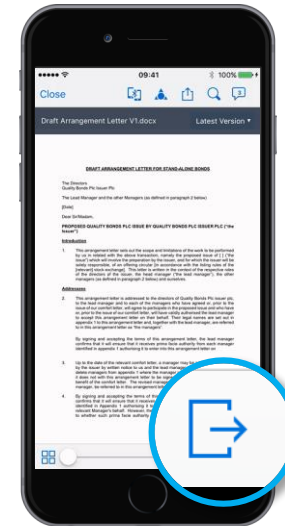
09:41
100%
Close
Draft Arrangement Letter V1.docx
Latest Version
DRAFT ARRANGEMENT LETTER FOR STAND-ALONE BONDS
The Directors
Quality Bonds Plc Issuer Plc
The Lead Manager and the other Managers (as defined in paragraph 2 below)
[Date]
Dear Sir/Madam,
PROPOSED QUALITY BONDS PLC ISSUE BY QUALITY BONDS PLC ISSUER PLC ("the Issuer")
Introduction
1. This arrangement letter sets out the scope and limitations of the work to be performed by us in relation with the above transaction, namely the proposed issue of [ ] ("the Issue") which will involve the preparation by the Issuer, and for which the Issuer will be solely responsible, of an offering circular [in accordance with the listing rules of the [relevant] stock exchange]. This letter is written in the context of the respective roles of the directors of the Issuer, the lead manager ("the lead manager"), the other managers (as defined in paragraph 2 below) and ourselves.
Addressees
2. This arrangement letter is addressed to the directors of Quality Bonds Plc Issuer plc, to the lead manager and to each of the managers who have agreed or prior to the issue of our comfort letter, will agree to participate in the proposed issue and who have or prior to the issue of our comfort letter, will have validly authorised the lead manager to accept this arrangement letter on their behalf. Their legal names are set out in appendix 1 to this arrangement letter and, together with the lead manager, are referred to in this arrangement letter as "the managers".
By signing and accepting the terms of this arrangement letter, the lead manager confirms that it will ensure that it receives prior bona fide authority from each manager identified in appendix 1 authorising it to enter into this arrangement letter on
3. Up to the date of the relevant comfort letter, a manager may be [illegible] by the issuer by written notice to us and the lead manager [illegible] dates managers from appendix 1 where the manager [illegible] it does not with this arrangement letter to be sig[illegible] benefit of the comfort letter. The revised manage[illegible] manager, be referred to in this arrangement lette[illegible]
4. By signing and accepting the terms of this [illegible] confirms that it has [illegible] identified in appendix 1 authorising it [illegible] relevant Manager's behalf. However, the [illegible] to whether such prima facie authority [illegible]